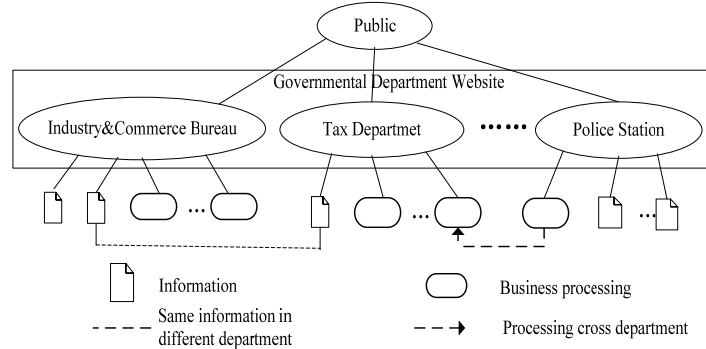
Public

Governmental Department Website

Industry&Commerce Bureau

Tax Departmet

••••••

Police Station

...

...

...

Information

Business processing

Same information in different department

Processing cross department